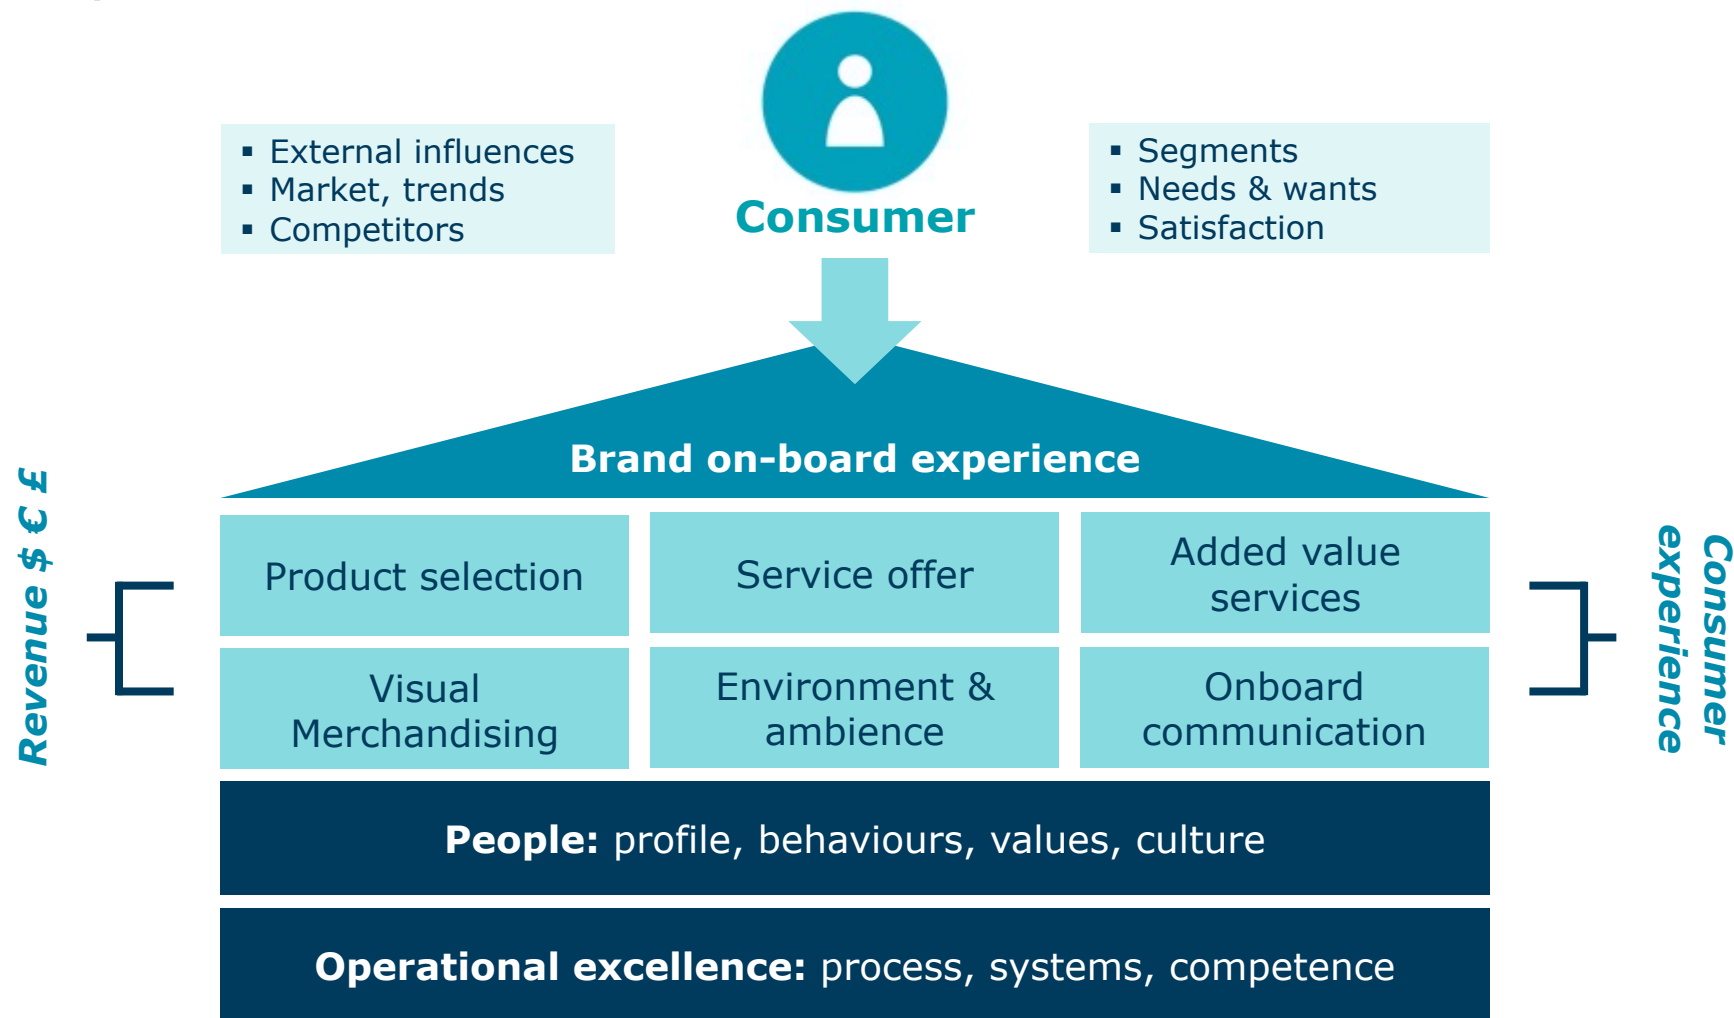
- External influences
- Market, trends
- Competitors

Consumer

- Segments
- Needs & wants
- Satisfaction

Brand on-board experience

Revenue $ € £

| Product selection | Service offer | Added value services |
|---|---|---|
| Visual Merchandising | Environment & ambience | Onboard communication |

Consumer experience

**People:** profile, behaviours, values, culture

**Operational excellence:** process, systems, competence